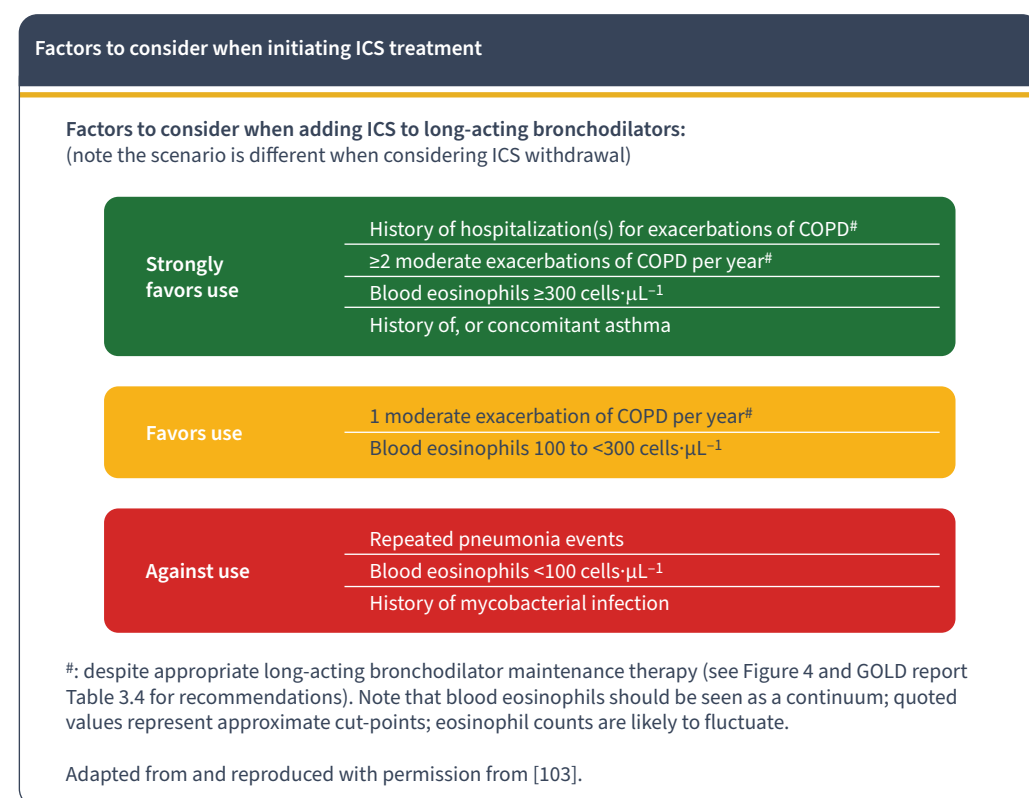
Factors to consider when initiating ICS treatment

Factors to consider when adding ICS to long-acting bronchodilators:
(note the scenario is different when considering ICS withdrawal)

Strongly favors use

History of hospitalization(s) for exacerbations of COPD#

≥2 moderate exacerbations of COPD per year#

Blood eosinophils ≥300 cells·μL$^{-1}$

History of, or concomitant asthma

Favors use

1 moderate exacerbation of COPD per year#

Blood eosinophils 100 to <300 cells·μL$^{-1}$

Against use

Repeated pneumonia events

Blood eosinophils <100 cells·μL$^{-1}$

History of mycobacterial infection

#: despite appropriate long-acting bronchodilator maintenance therapy (see Figure 4 and GOLD report Table 3.4 for recommendations). Note that blood eosinophils should be seen as a continuum; quoted values represent approximate cut-points; eosinophil counts are likely to fluctuate.

Adapted from and reproduced with permission from [103].